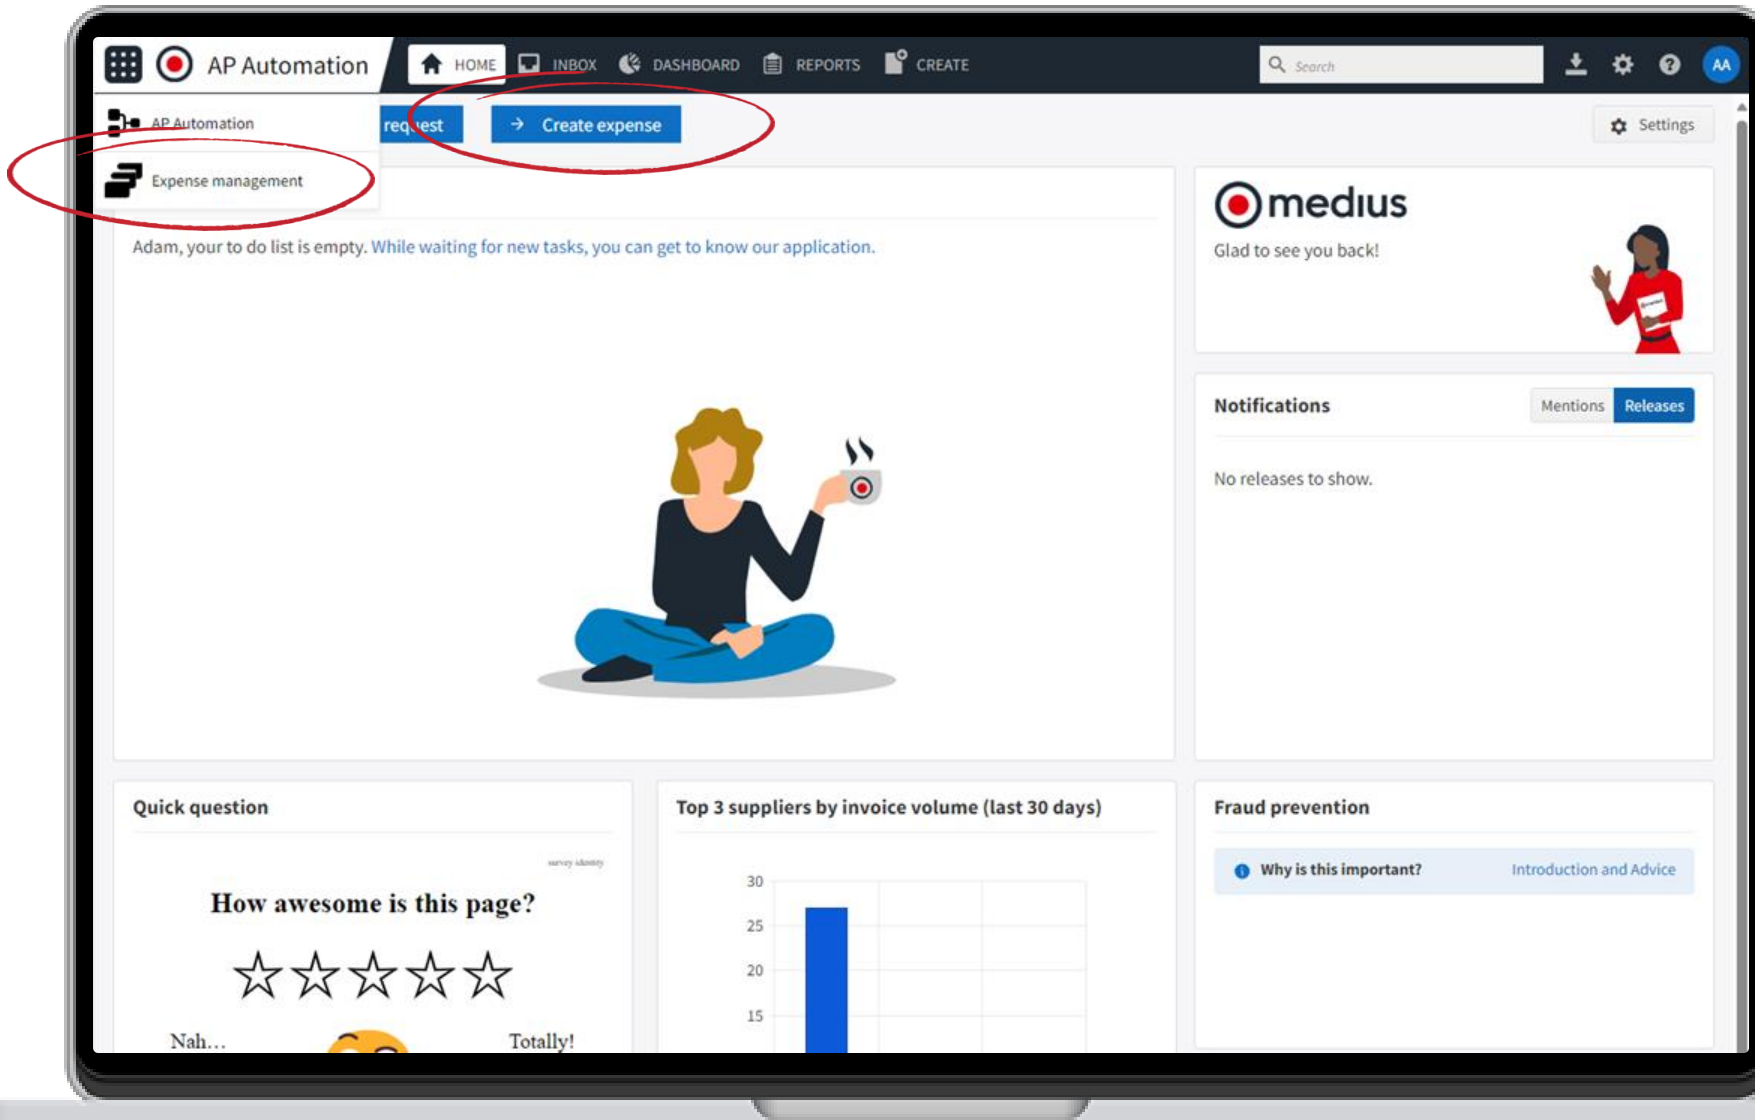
AP Automation

HOME INBOX DASHBOARD REPORTS CREATE

Search

AA

AP Automation

Expense management

request

Create expense

Settings

Adam, your to do list is empty. While waiting for new tasks, you can get to know our application.

medius

Glad to see you back!

Notifications

Mentions Releases

No releases to show.

Quick question

survey identity

How awesome is this page?

☆☆☆☆☆

Nah...

Totally!

Top 3 suppliers by invoice volume (last 30 days)

30
25
20
15

Fraud prevention

Why is this important?

Introduction and Advice